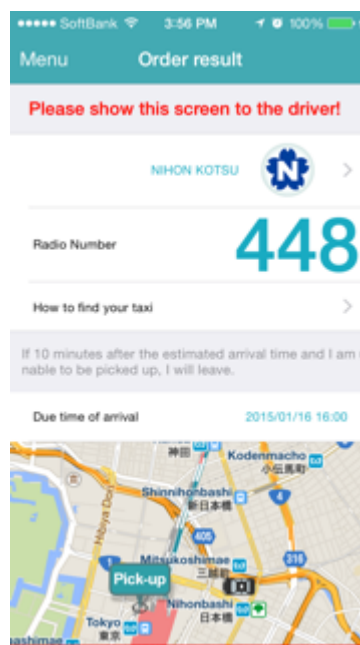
●●●●● SoftBank 3:56 PM 100%

Menu Order result

Please show this screen to the driver!

NIHON KOTSU

Radio Number 448

How to find your taxi

If 10 minutes after the estimated arrival time and I am unable to be picked up, I will leave.

Due time of arrival 2015/01/16 16:00

神田
Kodenmacho
小伝馬町
Shinnihonbashi
新日本橋
405
Mitsukoshimae
三越前
316
Pick-up
Nihonbashi
日本橋
Tokyo
東京
ashimae